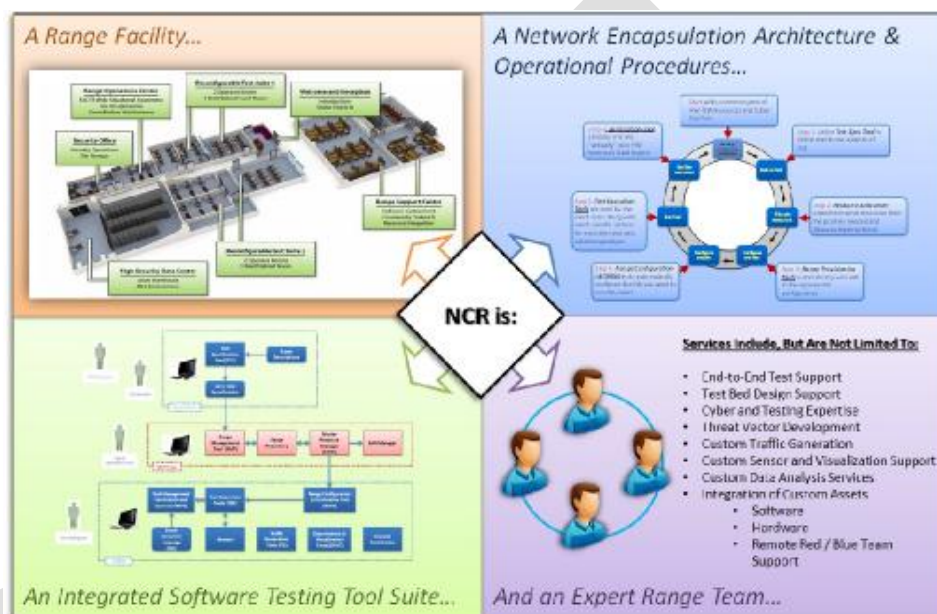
A Range Facility...

Range Operations Center

Reconfigurable Test Suite 1

Welcome and Reception

Security Office

Range Support Center

High Security Data Center

Reconfigurable Test Suite 2

A Network Encapsulation Architecture & Operational Procedures...

NCR is:

Services Include, But Are Not Limited To:

- End-to-End Test Support
- Test Bed Design Support
- Cyber and Testing Expertise
- Threat Vector Development
- Custom Traffic Generation
- Custom Sensor and Visualization Support
- Custom Data Analysis Services
- Integration of Custom Assets
  - Software
  - Hardware
  - Remote Red / Blue Team Support

An Integrated Software Testing Tool Suite...

And an Expert Range Team...